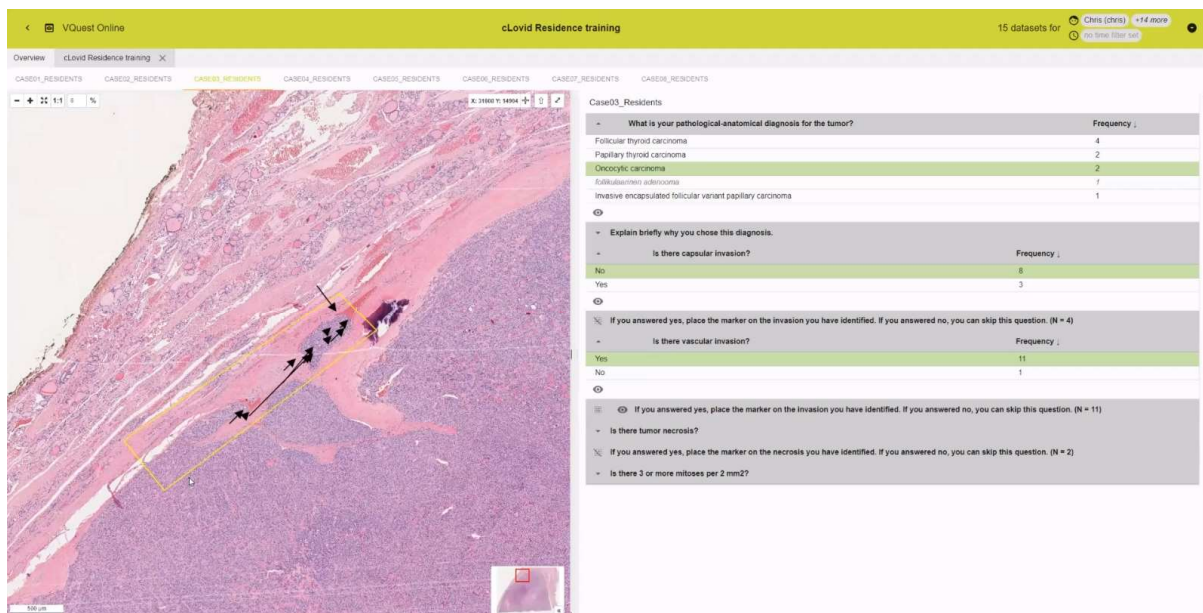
VQuest Online

cLovid Residence training

15 datasets for Chris (chris) +14 more
no time filter set

Overview cLovid Residence training

CASE01_RESIDENTS CASE02_RESIDENTS CASE03_RESIDENTS CASE04_RESIDENTS CASE05_RESIDENTS CASE06_RESIDENTS CASE07_RESIDENTS CASE08_RESIDENTS

1:1 %

X: 31000 Y: 34904

Case03_Residents

| What is your pathological-anatomical diagnosis for the tumor? | Frequency |
|---|---|
| Follicular thyroid carcinoma | 4 |
| Papillary thyroid carcinoma | 2 |
| Oncocytic carcinoma | 2 |
| follikulaeren adenoma | 1 |
| Invasive encapsulated follicular variant papillary carcinoma | 1 |

Explain briefly why you chose this diagnosis.

| Is there capsular invasion? | Frequency |
|---|---|
| No | 8 |
| Yes | 3 |

If you answered yes, place the marker on the invasion you have identified. If you answered no, you can skip this question. (N = 4)

| Is there vascular invasion? | Frequency |
|---|---|
| Yes | 11 |
| No | 1 |

If you answered yes, place the marker on the invasion you have identified. If you answered no, you can skip this question. (N = 11)

Is there tumor necrosis?

If you answered yes, place the marker on the necrosis you have identified. If you answered no, you can skip this question. (N = 2)

Is there 3 or more mitoses per 2 mm2?

500 µm